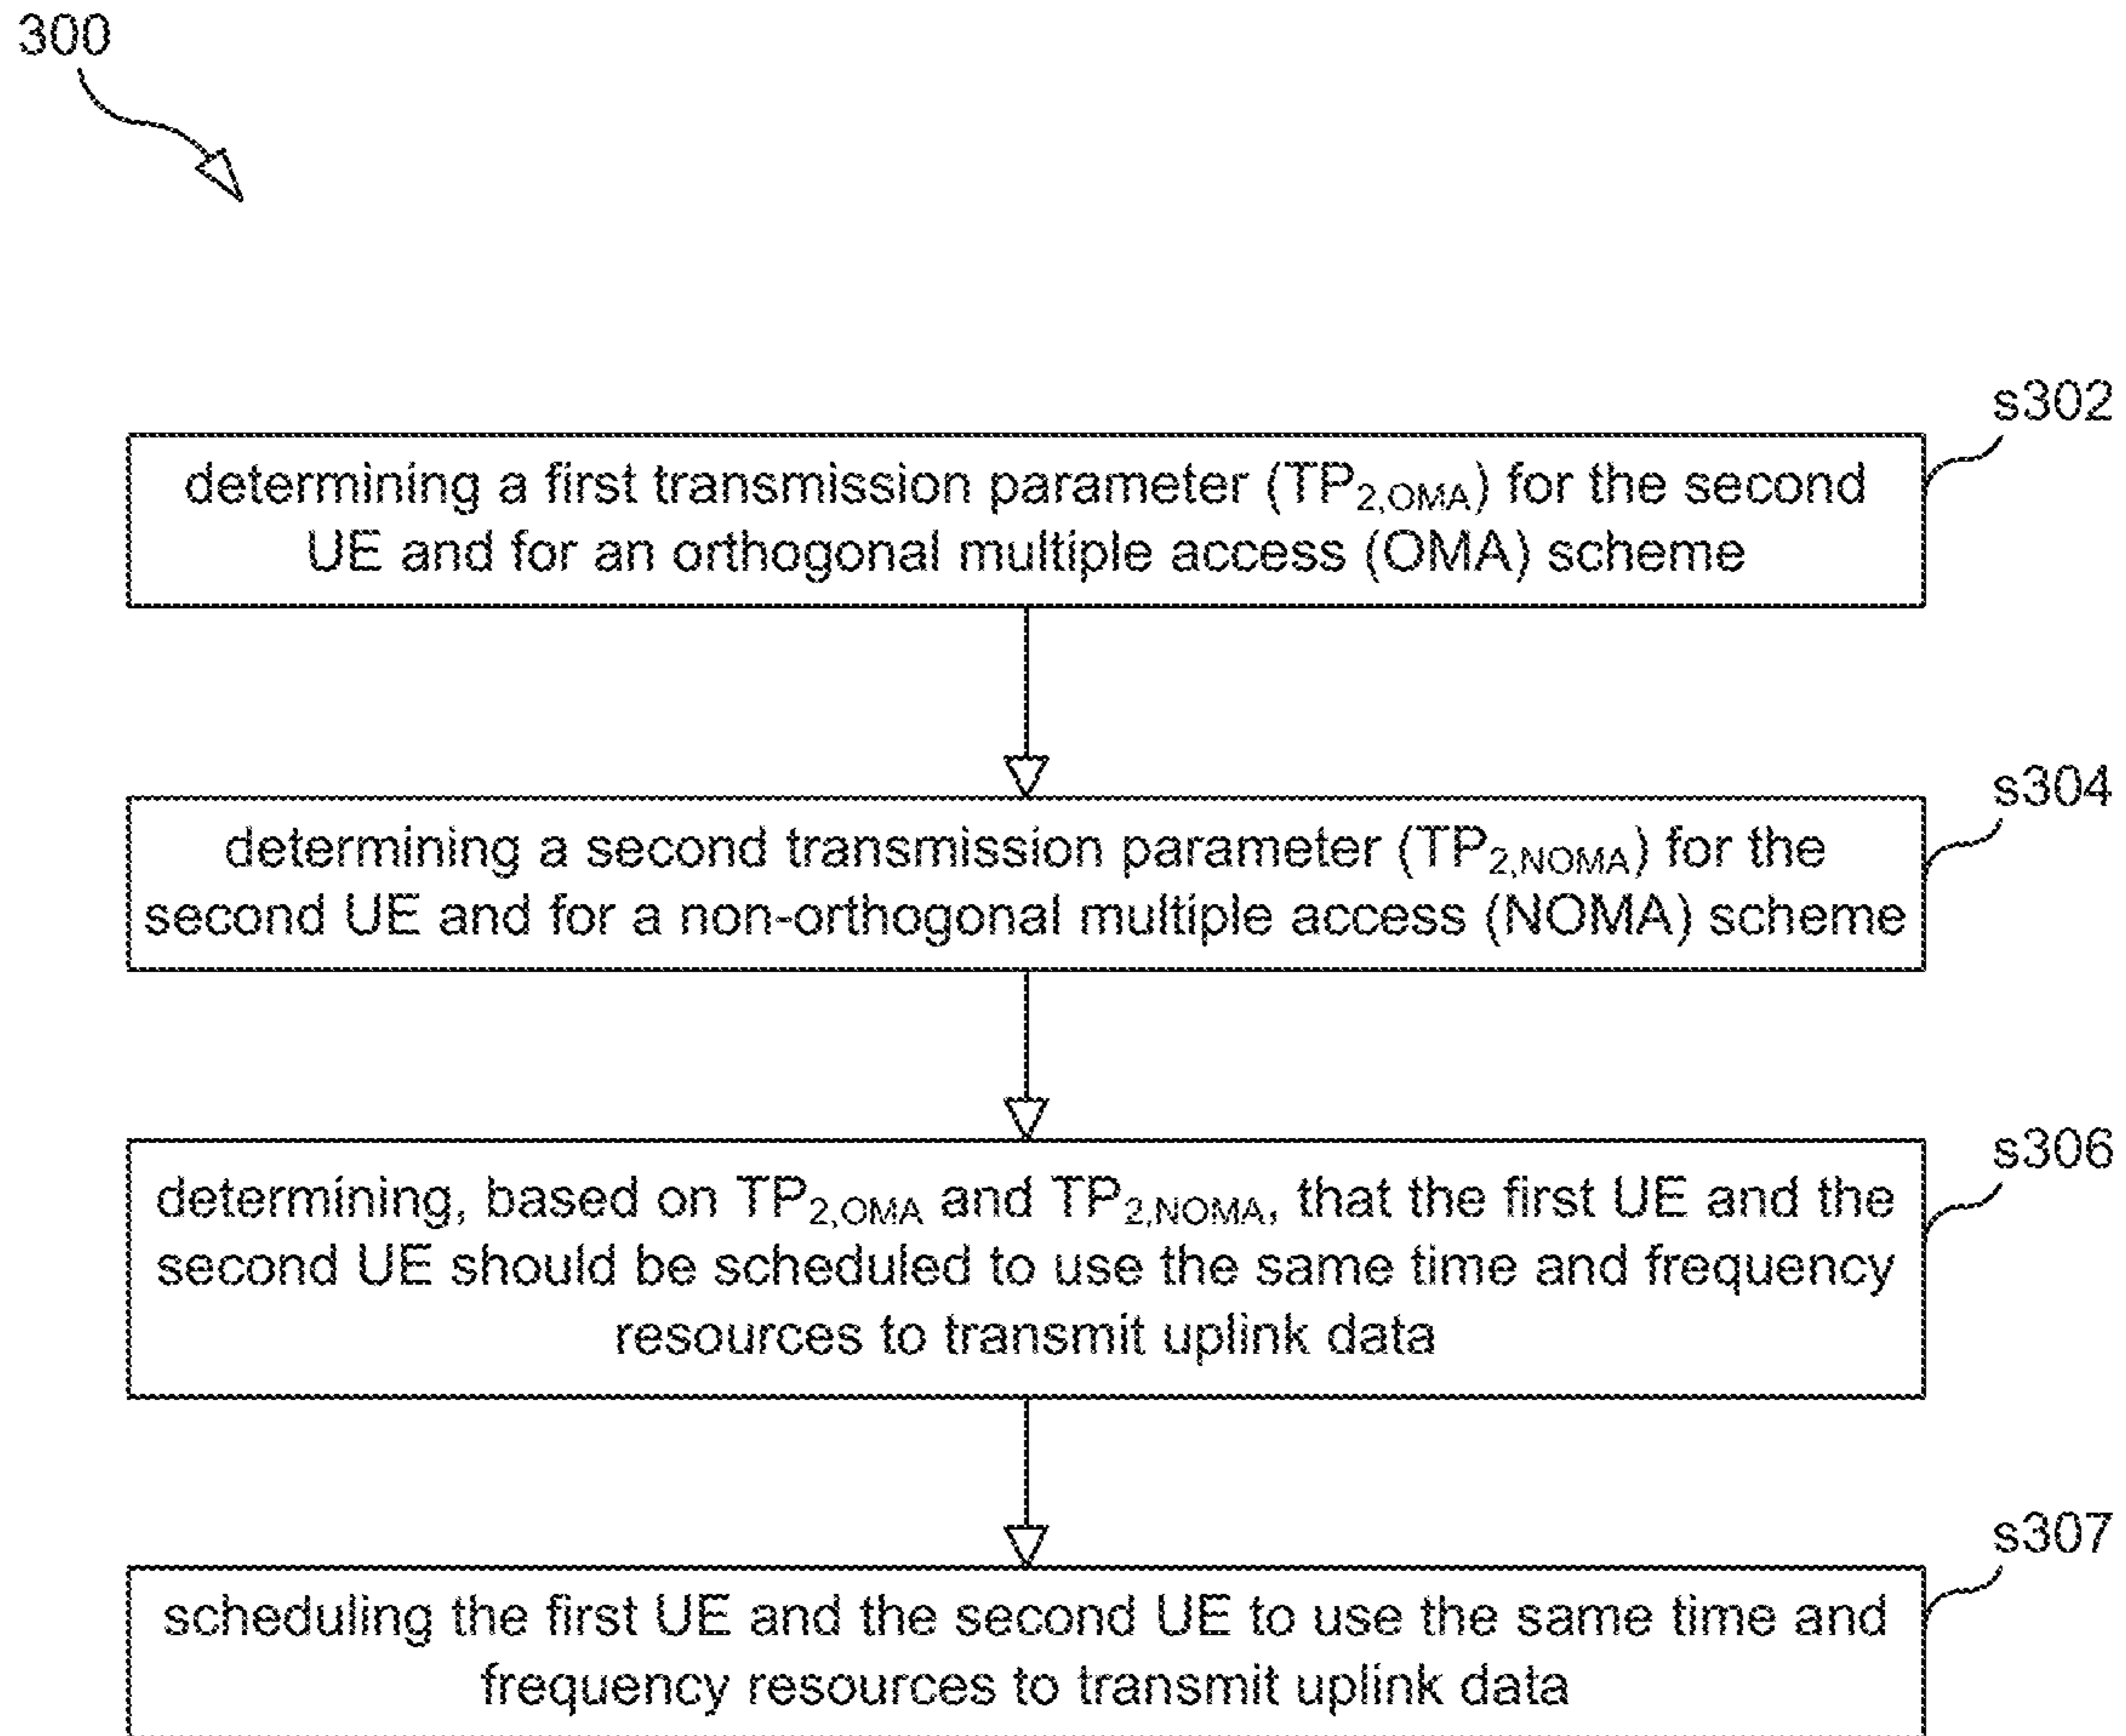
300

s302

determining a first transmission parameter ($TP_{2,OMA}$) for the second UE and for an orthogonal multiple access (OMA) scheme

s304

determining a second transmission parameter ($TP_{2,NOMA}$) for the second UE and for a non-orthogonal multiple access (NOMA) scheme

s306

determining, based on $TP_{2,OMA}$ and $TP_{2,NOMA}$, that the first UE and the second UE should be scheduled to use the same time and frequency resources to transmit uplink data

s307

scheduling the first UE and the second UE to use the same time and frequency resources to transmit uplink data